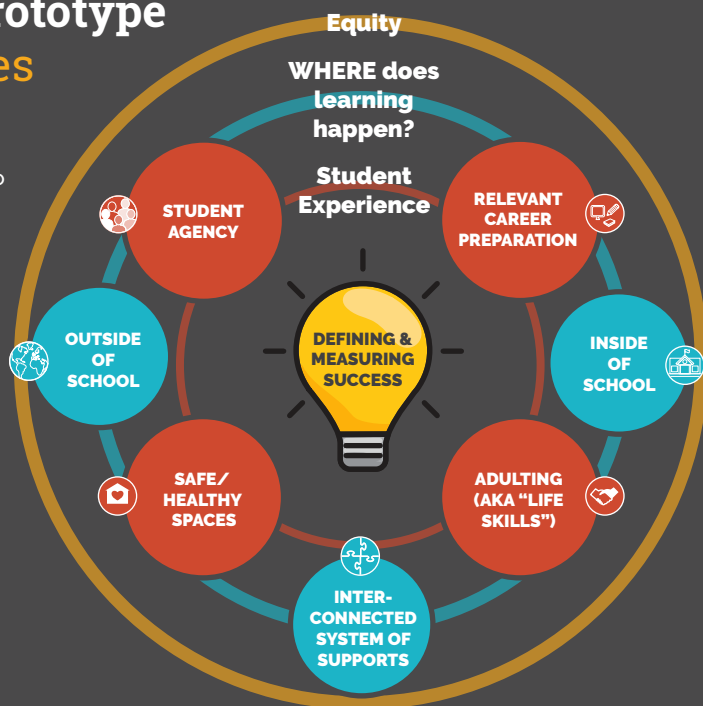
rototype

es

Equity

WHERE does learning happen?

Student Experience

STUDENT AGENCY

RELEVANT CAREER PREPARATION

OUTSIDE OF SCHOOL

DEFINING & MEASURING SUCCESS

INSIDE OF SCHOOL

SAFE/ HEALTHY SPACES

ADULTING (AKA "LIFE SKILLS")

INTER-CONNECTED SYSTEM OF SUPPORTS